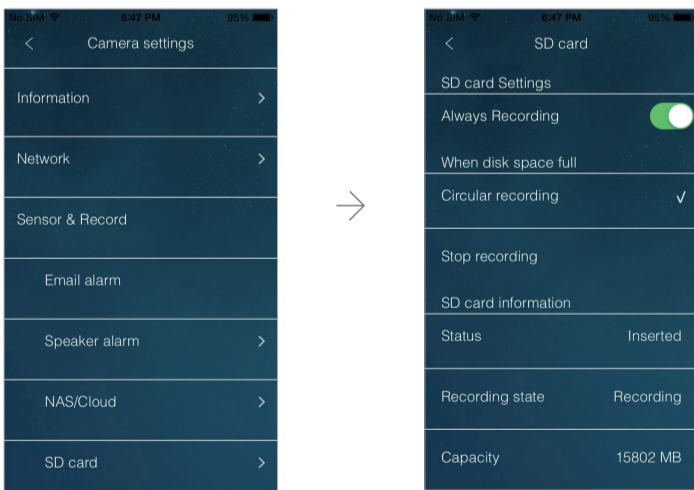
No SIM 6:47 PM 95%

<

Camera settings

Information >

Network >

Sensor & Record

Email alarm

Speaker alarm >

NAS/Cloud >

SD card >

No SIM 6:47 PM 95%

<

SD card

SD card Settings

Always Recording

When disk space full

Circular recording √

Stop recording

SD card information

Status Inserted

Recording state Recording

Capacity 15802 MB